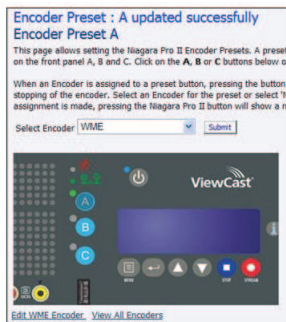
Encoder Preset : A updated successfully
Encoder Preset A

This page allows setting the Niagara Pro II Encoder Presets. A preset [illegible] on the front panel A, B and C. Click on the **A**, **B** or **C** buttons below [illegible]

When an Encoder is assigned to a preset button, pressing the button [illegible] stopping of the encoder. Select an Encoder for the preset or select "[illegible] assignment is made, pressing the Niagara Pro II button will show a "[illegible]

Select Encoder WME Submit

A
B
C
ViewCast
MENU
STOP
STREAM

Edit WME Encoder View All Encoders